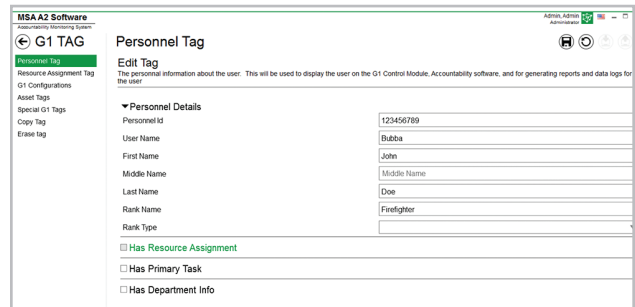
MSA A2 Software
Accountability Monitoring System
Admin, Admin
Administrator

G1 TAG

Personnel Tag
Resource Assignment Tag
G1 Configurations
Asset Tags
Special G1 Tags
Copy Tag
Erase tag

Personnel Tag

Edit Tag
The personal information about the user. This will be used to display the user on the G1 Control Module, Accountability software, and for generating reports and data logs for the user

Personnel Details

| | |
|---|---|
| Personnel Id | 123456789 |
| User Name | Bubba |
| First Name | John |
| Middle Name | Middle Name |
| Last Name | Doe |
| Rank Name | Firefighter |
| Rank Type | |

Has Resource Assignment
Has Primary Task
Has Department Info